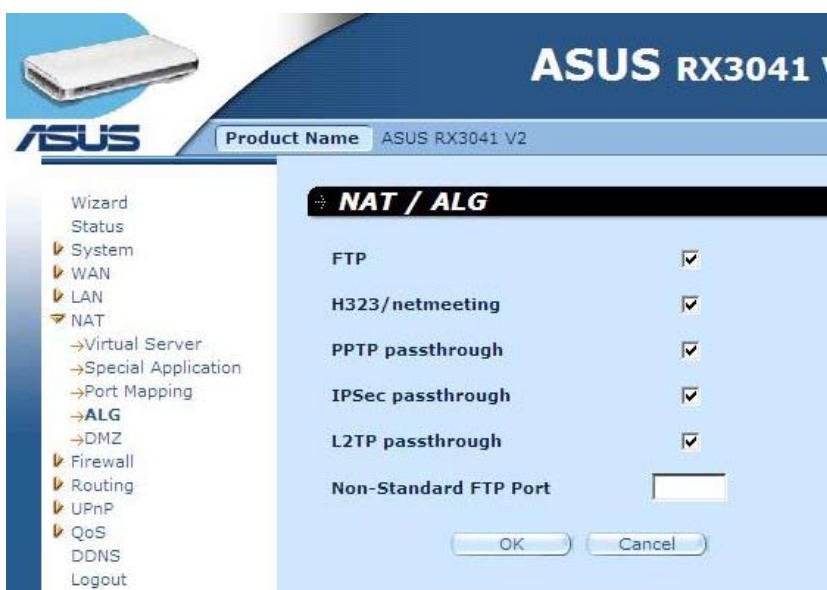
ASUS RX3041 V

ASUS

Product Name ASUS RX3041 V2

Wizard
Status
System
WAN
LAN
NAT
→Virtual Server
→Special Application
→Port Mapping
→ALG
→DMZ
Firewall
Routing
UPnP
QoS
DDNS
Logout

NAT / ALG

FTP ☑

H323/netmeeting ☑

PPTP passthrough ☑

IPSec passthrough ☑

L2TP passthrough ☑

Non-Standard FTP Port

OK Cancel